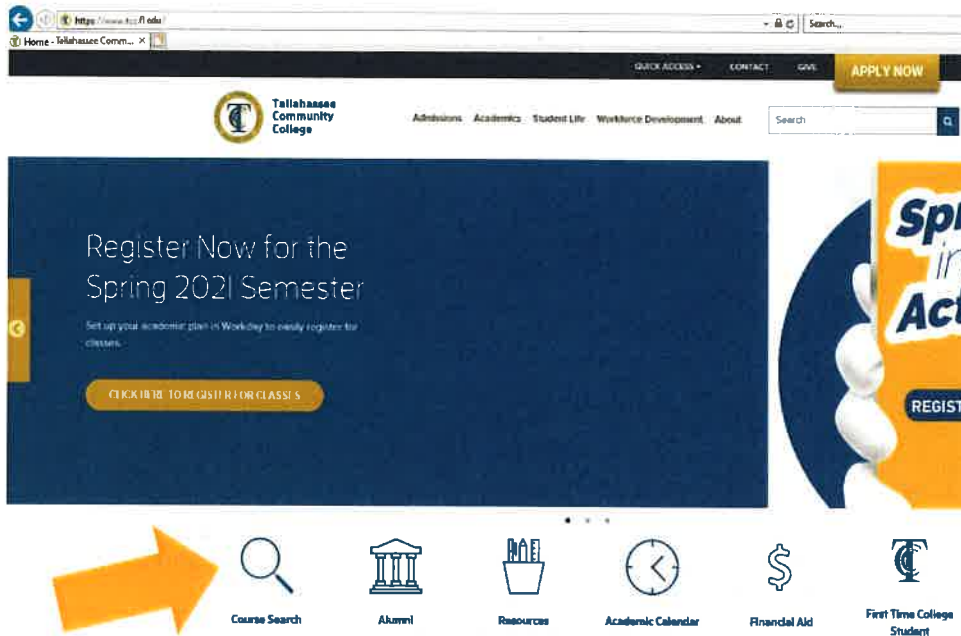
https://www.tcc.fl.edu

Search...

Home - Tallahassee Comm... ×

QUICK ACCESS · CONTACT GIVE APPLY NOW

Tallahassee Community College

Admissions Academics Student Life Workforce Development About

Search

Register Now for the Spring 2021 Semester

Set up your academic plan in Workday to easily register for classes.

CLICK HERE TO REGISTER FOR CLASSES

Spr in Act

REGIST

Course Search

Alumni

Resources

Academic Calendar

Financial Aid

First Time College Student